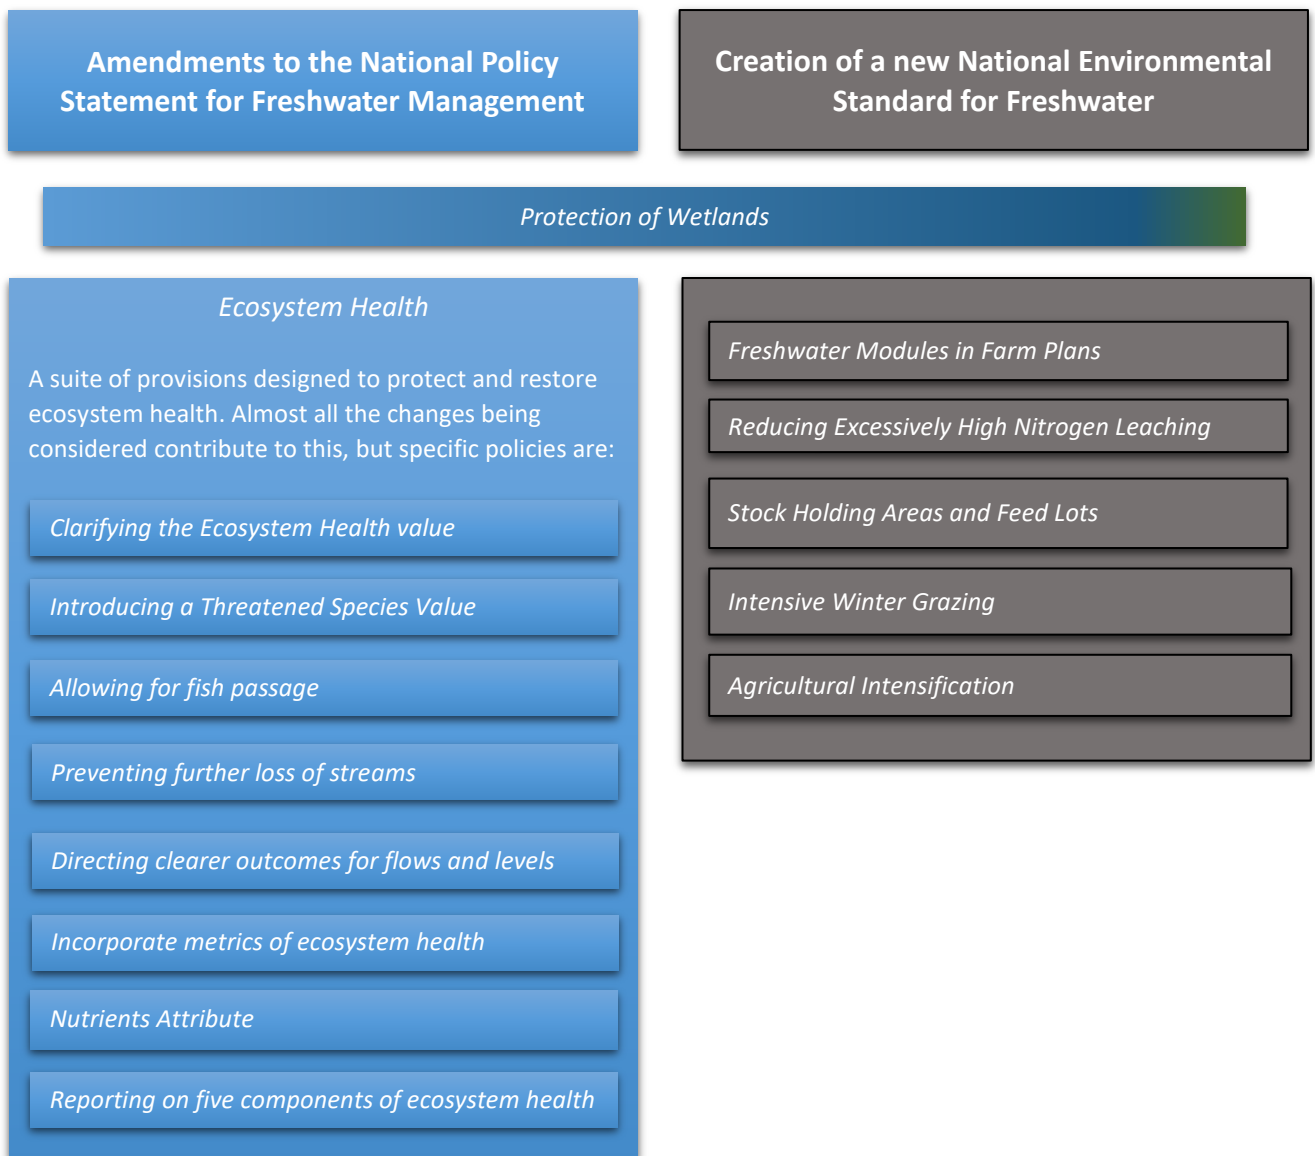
Amendments to the National Policy Statement for Freshwater Management

Creation of a new National Environmental Standard for Freshwater

Protection of Wetlands

Ecosystem Health

A suite of provisions designed to protect and restore ecosystem health. Almost all the changes being considered contribute to this, but specific policies are:

Clarifying the Ecosystem Health value

Introducing a Threatened Species Value

Allowing for fish passage

Preventing further loss of streams

Directing clearer outcomes for flows and levels

Incorporate metrics of ecosystem health

Nutrients Attribute

Reporting on five components of ecosystem health

Freshwater Modules in Farm Plans

Reducing Excessively High Nitrogen Leaching

Stock Holding Areas and Feed Lots

Intensive Winter Grazing

Agricultural Intensification